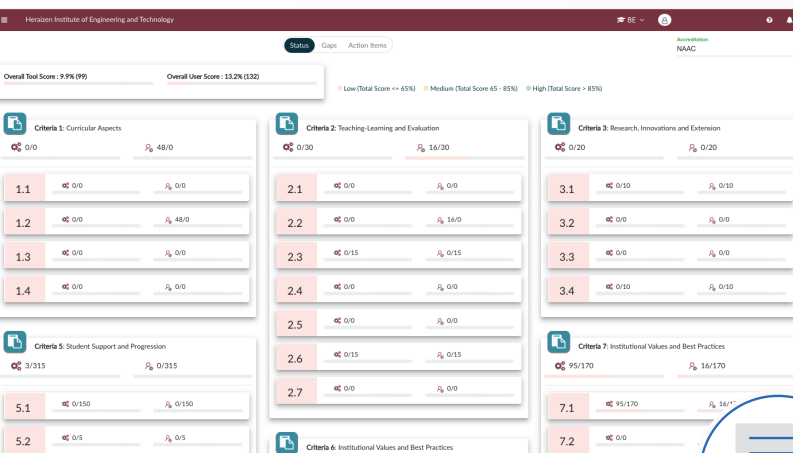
Heraizen Institute of Engineering and Technology

BE

Status Gaps Action Items

Accreditation
NAAC

Overall Tool Score : 9.9% (99)
Overall User Score : 13.2% (132)

Low (Total Score <= 65%) Medium (Total Score 65 - 85%) High (Total Score > 85%)

Criteria 1: Curricular Aspects
0/0 48/0

1.1 0/0 0/0
1.2 0/0 48/0
1.3 0/0 0/0
1.4 0/0 0/0

Criteria 2: Teaching-Learning and Evaluation
0/30 16/30

2.1 0/0 0/0
2.2 0/0 16/0
2.3 0/15 0/15
2.4 0/0 0/0
2.5 0/0 0/0
2.6 0/15 0/15
2.7 0/0 0/0

Criteria 3: Research, Innovations and Extension
0/20 0/20

3.1 0/10 0/10
3.2 0/0 0/0
3.3 0/0 0/0
3.4 0/10 0/10

Criteria 5: Student Support and Progression
3/315 0/315

5.1 0/150 0/150
5.2 0/5 0/5

Criteria 6: Institutional Values and Best Practices

Criteria 7: Institutional Values and Best Practices
95/170 16/170

7.1 95/170 16/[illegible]
7.2 0/0